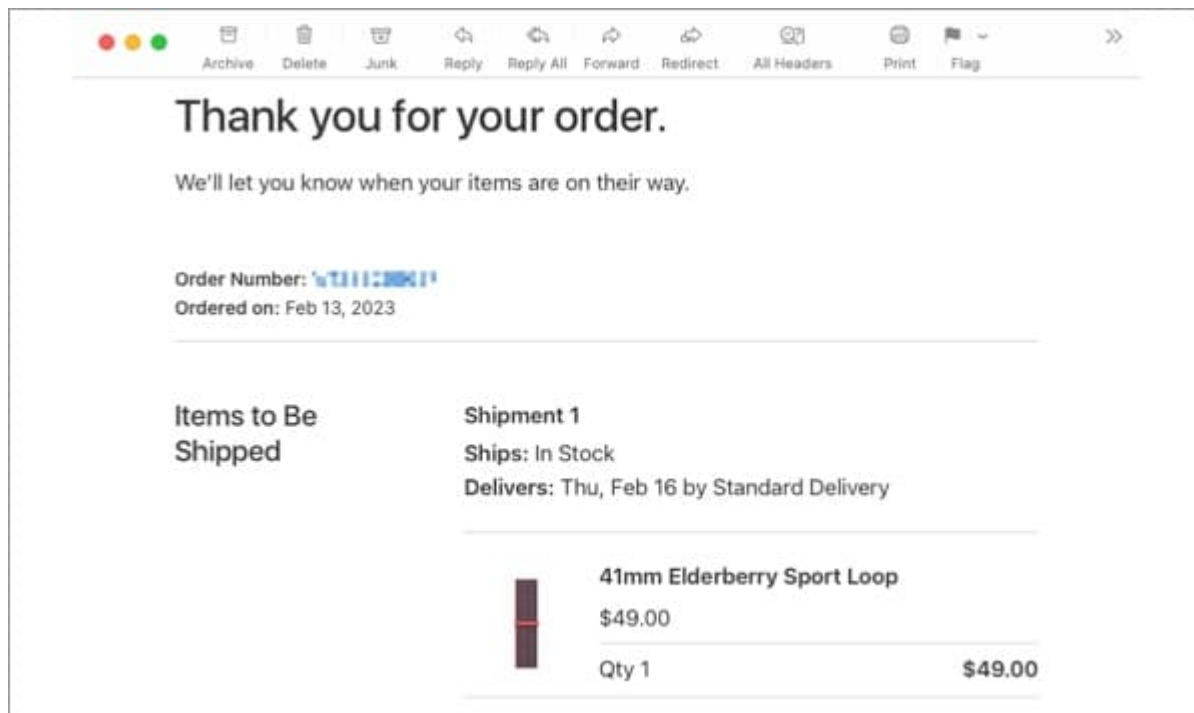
Archive Delete Junk Reply Reply All Forward Redirect All Headers Print Flag

Thank you for your order.

We'll let you know when your items are on their way.

Order Number: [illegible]
Ordered on: Feb 13, 2023

Items to Be Shipped

Shipment 1
Ships: In Stock
Delivers: Thu, Feb 16 by Standard Delivery

41mm Elderberry Sport Loop
$49.00
Qty 1 $49.00